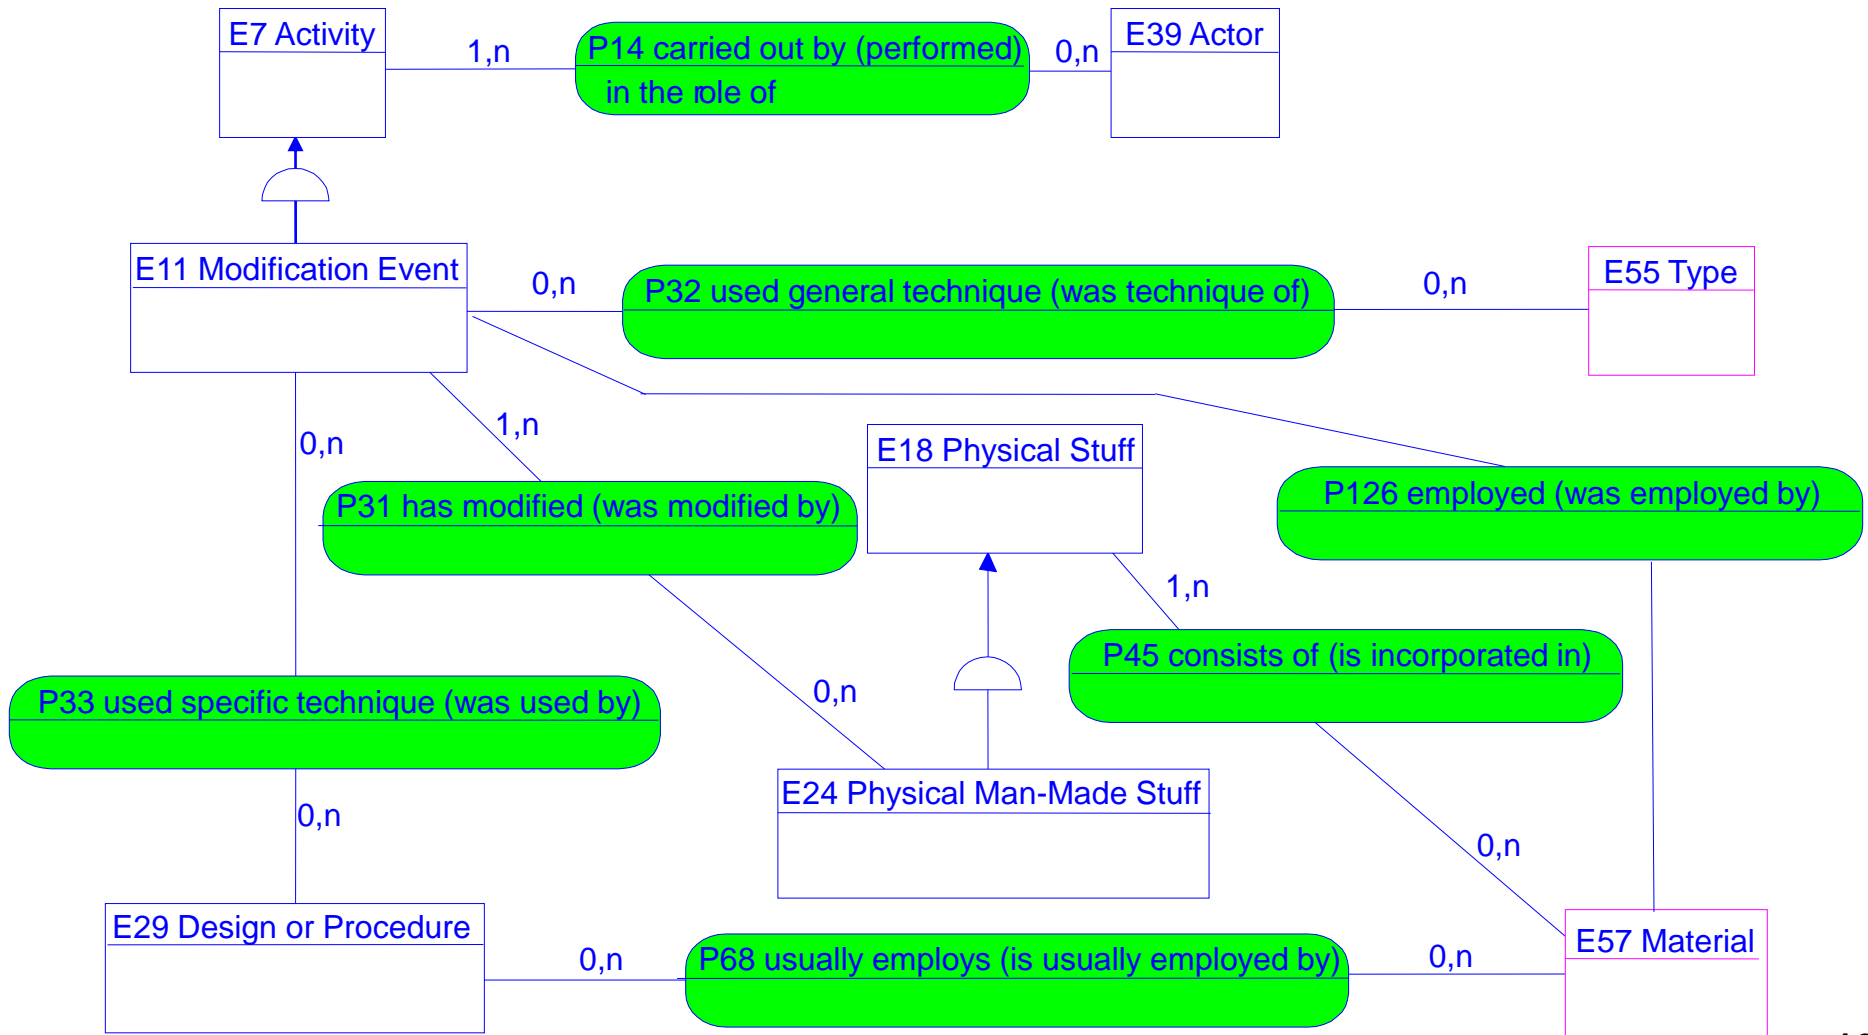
E7 Activity

1,n

P14 carried out by (performed) in the role of

0,n

E39 Actor

E11 Modification Event

0,n

P32 used general technique (was technique of)

0,n

E55 Type

0,n

1,n

E18 Physical Stuff

P126 employed (was employed by)

P31 has modified (was modified by)

1,n

P45 consists of (is incorporated in)

0,n

P33 used specific technique (was used by)

E24 Physical Man-Made Stuff

0,n

0,n

E29 Design or Procedure

0,n

P68 usually employs (is usually employed by)

0,n

E57 Material